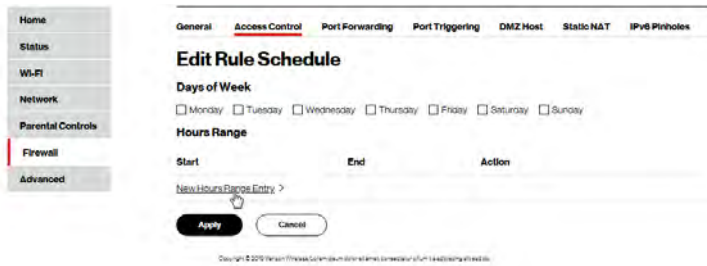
Home
Status
Wi-Fi
Network
Parental Controls
Firewall
Advanced

General | Access Control | Port Forwarding | Port Triggering | DMZ Host | Static NAT | IPv6 Pinholes

Edit Rule Schedule

Days of Week

Monday Tuesday Wednesday Thursday Friday Saturday Sunday

Hours Range

| Start | End | Action |
|---|---|---|

New Hours Range Entry >

Apply Cancel

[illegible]